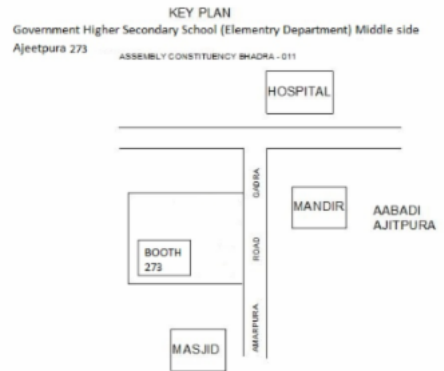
KEY PLAN
Government Higher Secondary School (Elementry Department) Middle side Ajeetpura 273

ASSEMBLY CONSTITUENCY BHADRA - 011

HOSPITAL

GADRA

MANDIR

AABADI AJITPURA

BOOTH 273

ROAD

AMARPURA

MASJID